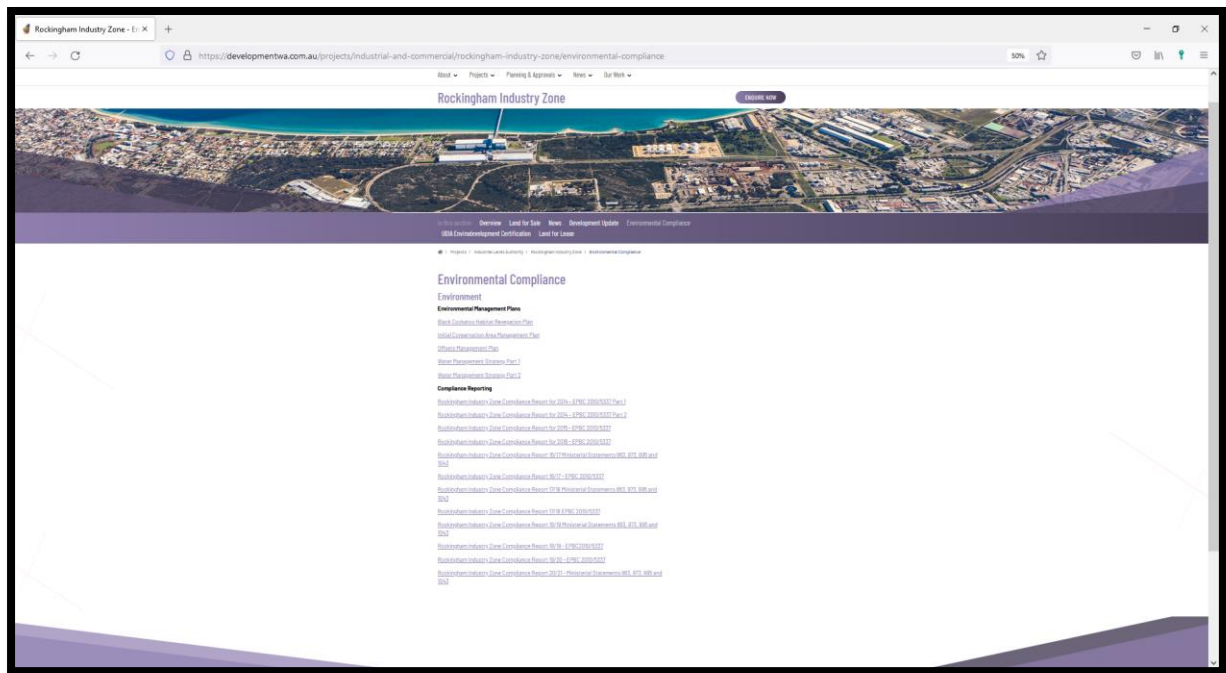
Rockingham Industry Zone - En ×

https://developmentwa.com.au/projects/industrial-and-commercial/rockingham-industry-zone/environmental-compliance

50%

About Projects Planning & Approvals News Our Work

Rockingham Industry Zone

ENQUIRE NOW

In this section Overview Land for Sale News Development Update Environmental Compliance UDIA Envirodevelopment Certification Land for Lease

Projects / Industrial Lands Authority / Rockingham Industry Zone / Environmental Compliance

Environmental Compliance

Environment

Environmental Management Plans

Black Cockatoo Habitat Revegetation Plan

InSal Conservation Area Management Plan

Offsets Management Plan

Water Management Strategy Part 1

Water Management Strategy Part 2

Compliance Reporting

Rockingham Industry Zone Compliance Report for 2014 - EPBC 2010/5337 Part 1

Rockingham Industry Zone Compliance Report for 2014 - EPBC 2010/5337 Part 2

Rockingham Industry Zone Compliance Report for 2015 - EPBC 2010/5337

Rockingham Industry Zone Compliance Report for 2016 - EPBC 2010/5337

Rockingham Industry Zone Compliance Report 16/17 Ministerial Statements 863, 873, 888 and 1043

Rockingham Industry Zone Compliance Report 16/17 - EPBC 2010/5337

Rockingham Industry Zone Compliance Report 17/18 Ministerial Statements 863, 873, 888 and 1043

Rockingham Industry Zone Compliance Report 17/18 EPBC 2010/5337

Rockingham Industry Zone Compliance Report 18/19 Ministerial Statements 863, 873, 888 and 1043

Rockingham Industry Zone Compliance Report 18/19 - EPBC2010/5337

Rockingham Industry Zone Compliance Report 19/20 - EPBC 2010/5337

Rockingham Industry Zone Compliance Report 20/21 - Ministerial Statements 863, 873, 888 and 1043